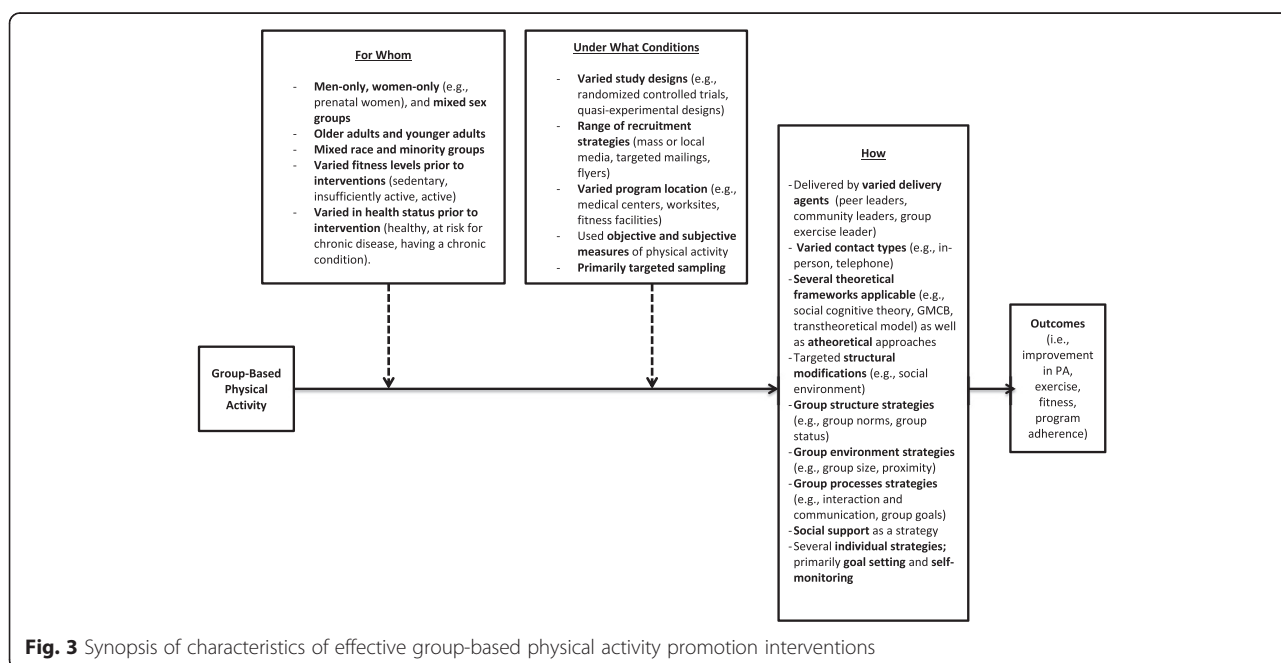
For Whom

- Men-only, women-only (e.g., prenatal women), and mixed sex groups
- Older adults and younger adults
- Mixed race and minority groups
- Varied fitness levels prior to interventions (sedentary, insufficiently active, active)
- Varied in health status prior to intervention (healthy, at risk for chronic disease, having a chronic condition).

Under What Conditions

- Varied study designs (e.g., randomized controlled trials, quasi-experimental designs)
- Range of recruitment strategies (mass or local media, targeted mailings, flyers)
- Varied program location (e.g., medical centers, worksites, fitness facilities)
- Used objective and subjective measures of physical activity
- Primarily targeted sampling

How

- Delivered by varied delivery agents (peer leaders, community leaders, group exercise leader)
- Varied contact types (e.g., in-person, telephone)
- Several theoretical frameworks applicable (e.g., social cognitive theory, GMCB, transtheoretical model) as well as atheoretical approaches
- Targeted structural modifications (e.g., social environment)
- Group structure strategies (e.g., group norms, group status)
- Group environment strategies (e.g., group size, proximity)
- Group processes strategies (e.g., interaction and communication, group goals)
- Social support as a strategy
- Several individual strategies; primarily goal setting and self-monitoring

Group-Based Physical Activity

Outcomes (i.e., improvement in PA, exercise, fitness, program adherence)

Fig. 3 Synopsis of characteristics of effective group-based physical activity promotion interventions